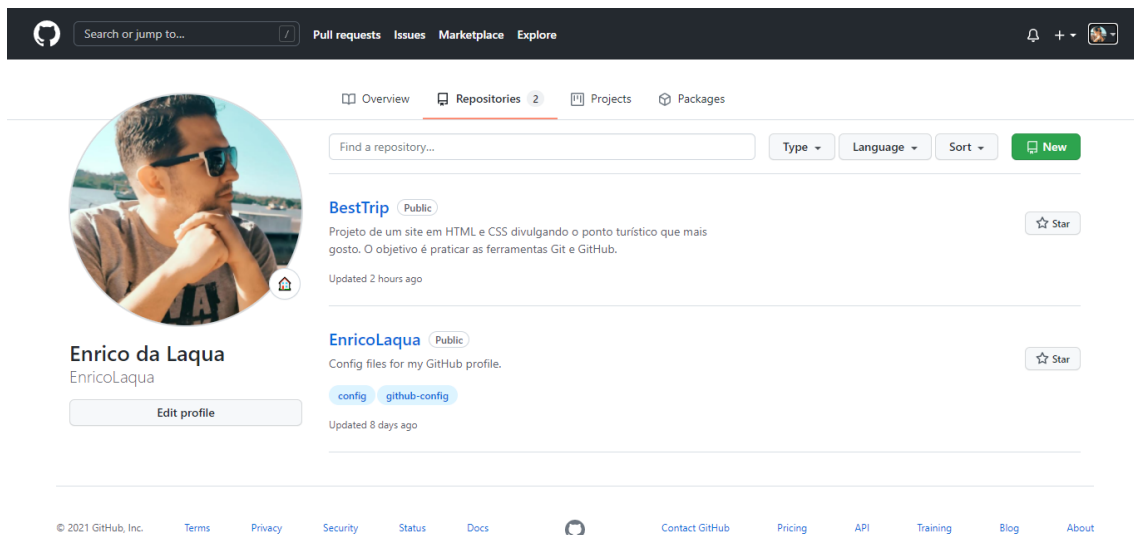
Search or jump to... / Pull requests Issues Marketplace Explore

Overview Repositories 2 Projects Packages

Find a repository... Type Language Sort New

BestTrip Public
Projeto de um site em HTML e CSS divulgando o ponto turístico que mais gosto. O objetivo é praticar as ferramentas Git e GitHub.
Updated 2 hours ago
Star

EnricoLaqua Public
Config files for my GitHub profile.
config github-config
Updated 8 days ago
Star

Enrico da Laqua
EnricoLaqua
Edit profile

© 2021 GitHub, Inc. Terms Privacy Security Status Docs Contact GitHub Pricing API Training Blog About